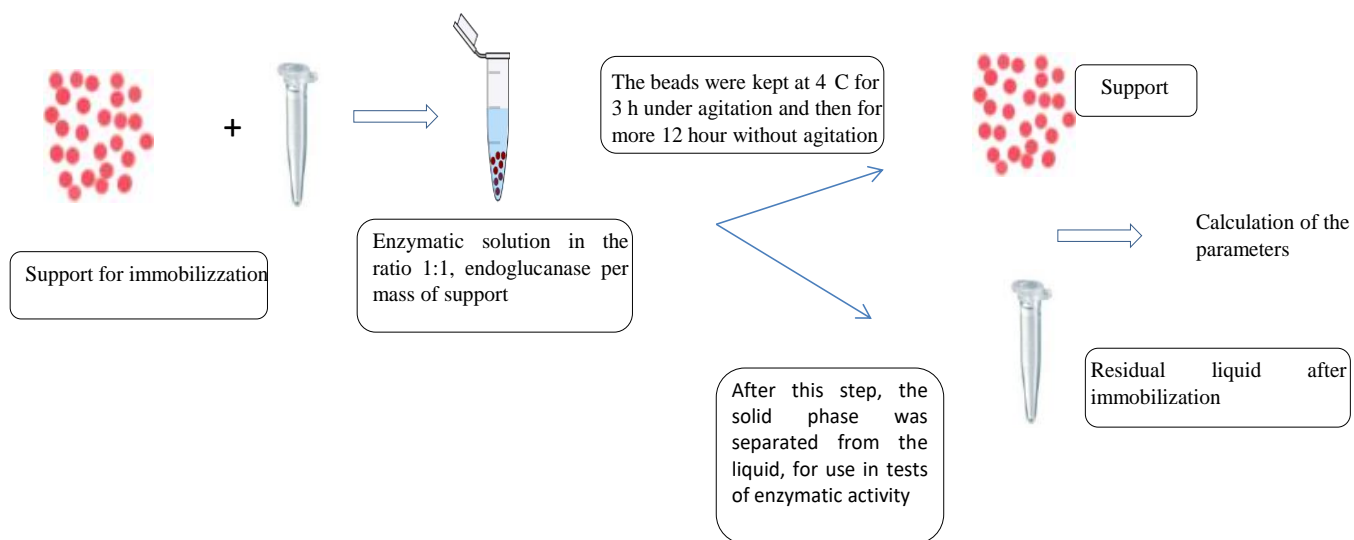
+

Support for immobilizzation

Enzymatic solution in the ratio 1:1, endoglucanase per mass of support

The beads were kept at 4 C for 3 h under agitation and then for more 12 hour without agitation

Support

Calculation of the parameters

After this step, the solid phase was separated from the liquid, for use in tests of enzymatic activity

Residual liquid after immobilization